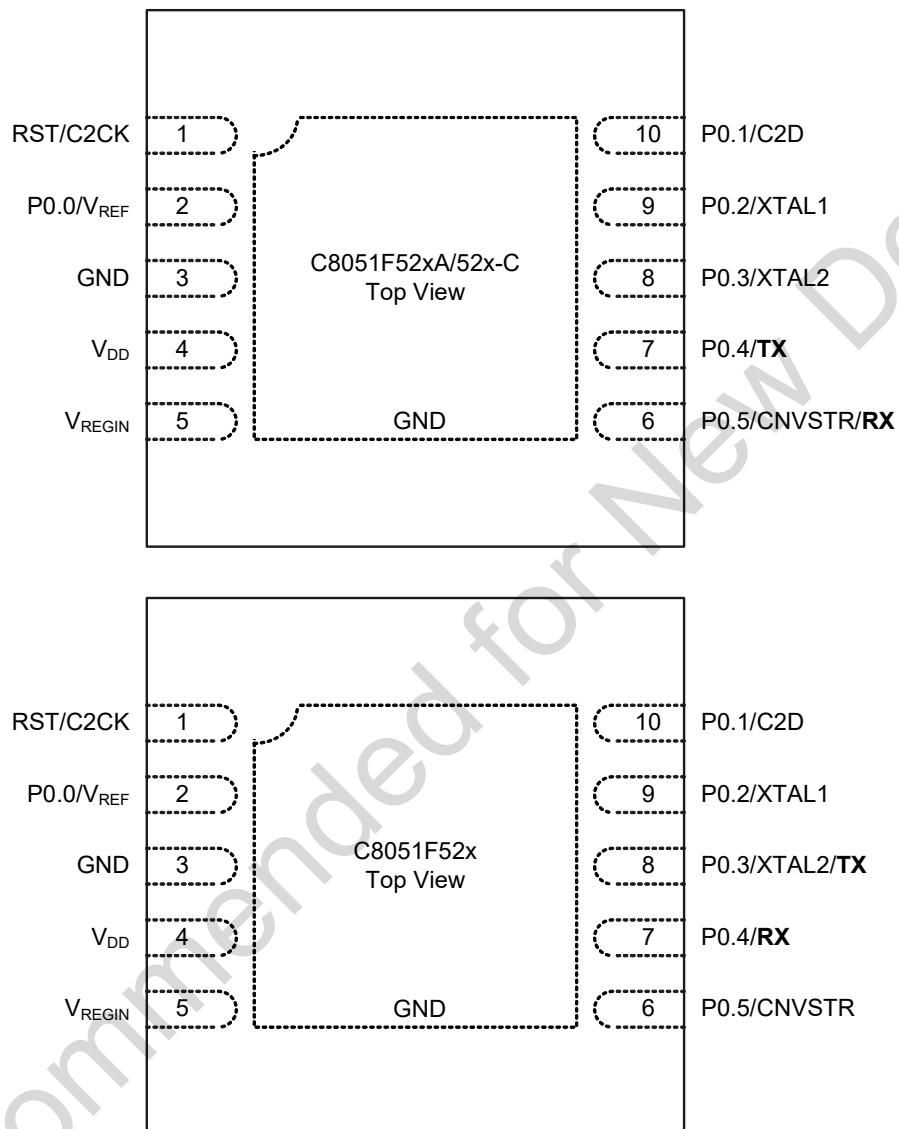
RST/C2CK 1
P0.0/V$_{REF}$ 2
GND 3
V$_{DD}$ 4
V$_{REGIN}$ 5

C8051F52xA/52x-C
Top View

GND

10 P0.1/C2D
9 P0.2/XTAL1
8 P0.3/XTAL2
7 P0.4/**TX**
6 P0.5/CNVSTR/**RX**

RST/C2CK 1
P0.0/V$_{REF}$ 2
GND 3
V$_{DD}$ 4
V$_{REGIN}$ 5

C8051F52x
Top View

GND

10 P0.1/C2D
9 P0.2/XTAL1
8 P0.3/XTAL2/**TX**
7 P0.4/**RX**
6 P0.5/CNVSTR

Not Recommended for New Designs